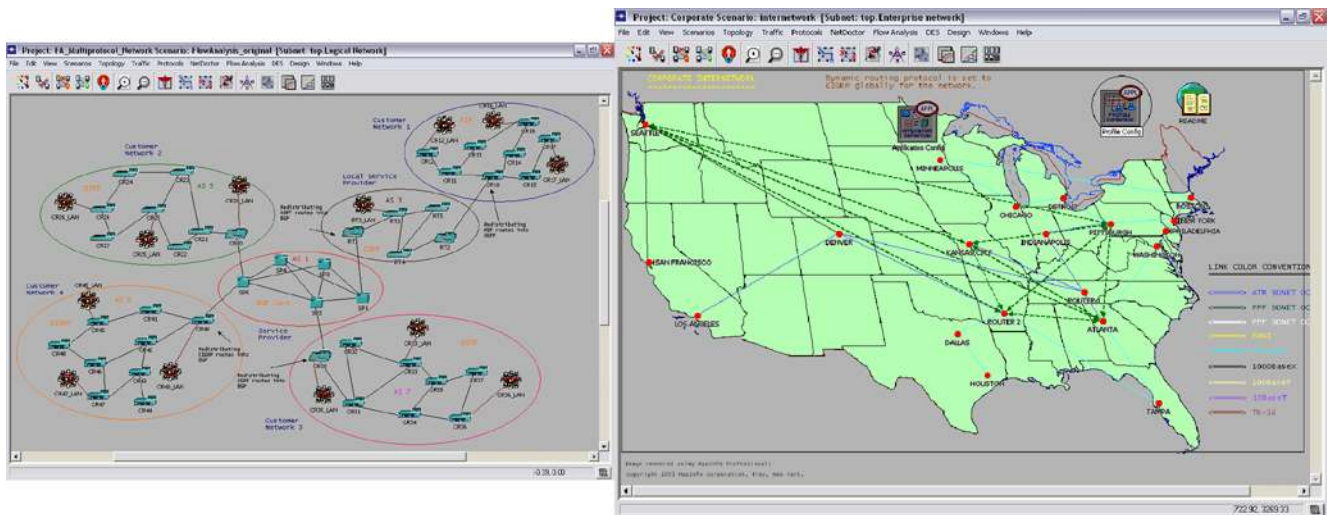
Project: FA_Multiprotocol_Network Scenario: FlowAnalysis_original [Subnet: top.Logical Network]

File Edit View Scenarios Topology Traffic Protocols NetDoctor Flow Analysis DES Design Windows Help

Customer Network 2

Customer Network 1

Local Service Provider

AS 3

AS 1

AS 2

AS 7

Customer Network 4

Service Provider

Customer Network 3

BGP Core

Redistributing OSPF routes into BGP

Redistributing RIP routes into BGP

Redistributing EIGRP routes into BGP

Redistributing IGRP routes into BGP

-0.28, 0.00

Project: Corporate Scenario: internetwork [Subnet: top.Enterprise network]

File Edit View Scenarios Topology Traffic Protocols NetDoctor Flow Analysis DES Design Windows Help

CORPORATE INTERNETWORK

Dynamic routing protocol is set to EIGRP globally for the network.

Application Config

Profile Config

README

SEATTLE

MINNEAPOLIS

CHICAGO

DETROIT

NEW YORK

PHILADELPHIA

PITTSBURGH

WASHINGTON

INDIANAPOLIS

KANSAS CITY

DENVER

SAN FRANCISCO

LOS ANGELES

ROUTER 1

ROUTER 2

ATLANTA

DALLAS

HOUSTON

TAMPA

LINK COLOR CONVENTION

ATM SONET OC

PPP SONET OC

PPP SONET OC

1000BaseX

100BaseT

10BaseT

Image rendered using Mapinfo Professional.

Copyright 1993 MapInfo Corporation, Troy, New York.

722.92, 3269.33